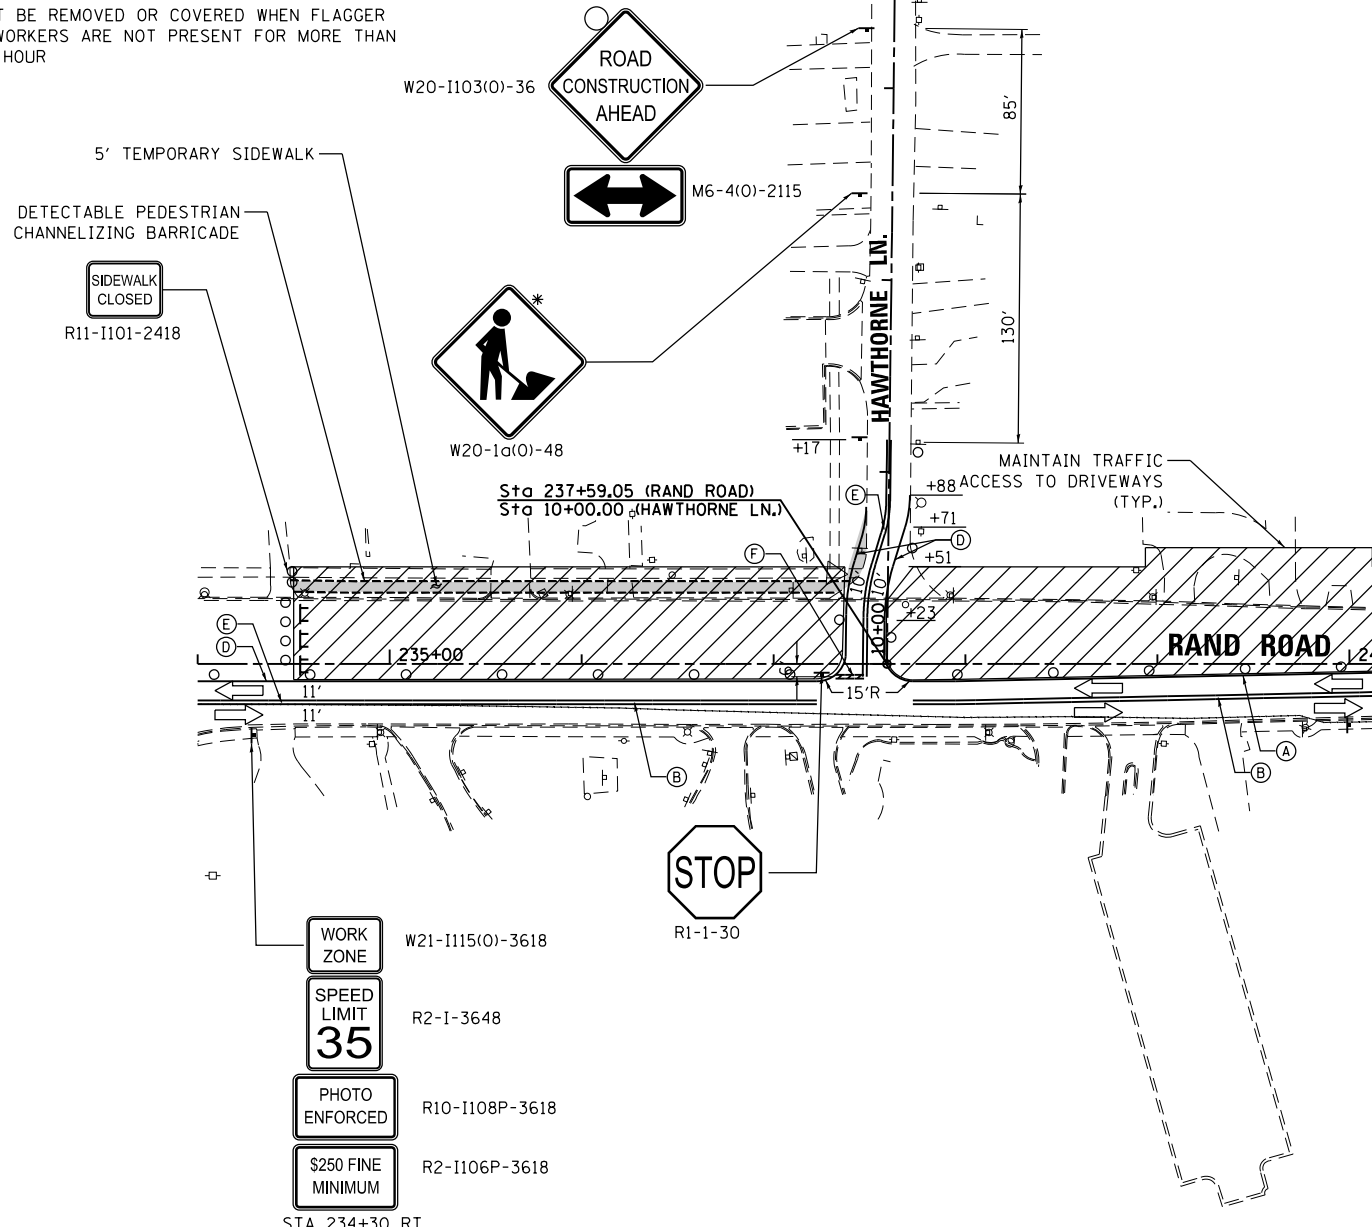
T BE REMOVED OR COVERED WHEN FLAGGER
WORKERS ARE NOT PRESENT FOR MORE THAN
HOUR

W20-I103(O)-36
ROAD
CONSTRUCTION
AHEAD

M6-4(O)-2115

5' TEMPORARY SIDEWALK

DETECTABLE PEDESTRIAN
CHANNELIZING BARRICADE

SIDEWALK
CLOSED
R11-I101-2418

*

W20-1a(O)-48

85'

130'

HAWTHORNE LN.

+17

Sta 237+59.05 (RAND ROAD)
Sta 10+00.00 (HAWTHORNE LN.)

MAINTAIN TRAFFIC
ACCESS TO DRIVEWAYS
(TYP.)

+88

+71

+51

+23

E

F

D

10'

10'

10+00

E

D

235+00

11'

11'

15'R

RAND ROAD

2

B

A

B

STOP
R1-1-30

WORK
ZONE
W21-I115(O)-3618

SPEED
LIMIT
35
R2-I-3648

PHOTO
ENFORCED
R10-I108P-3618

$250 FINE
MINIMUM
R2-I106P-3618

STA 234+30 RT